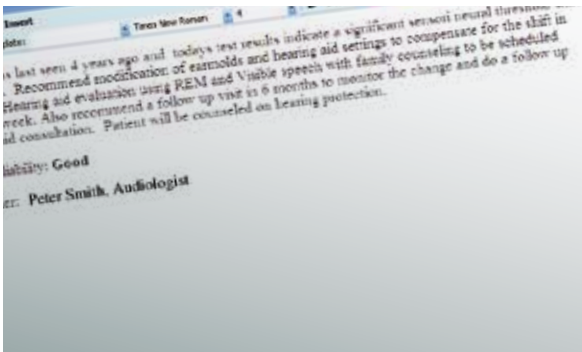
Insert
plate: Times New Roman 4

s last seen 4 years ago and todays test results indicate a significant sensori neural threshold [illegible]. Recommend modification of earmolds and hearing aid settings to compensate for the shift in Hearing aid evaluation using REM and Visible speech with family counseling to be scheduled week. Also recommend a follow up visit in 6 months to monitor the change and do a follow up id consultation. Patient will be counseled on hearing protection.

liability: Good

er: Peter Smith, Audiologist